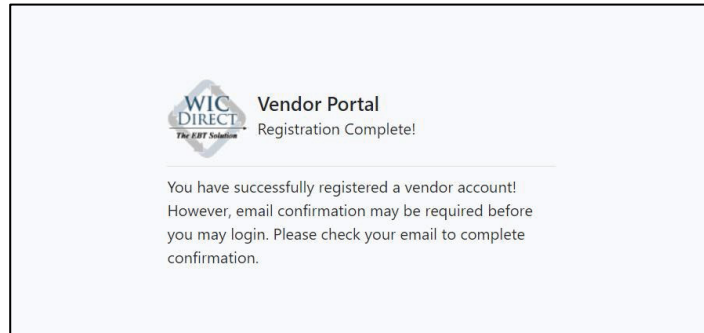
WIC DIRECT The EBT Solution

Vendor Portal
Registration Complete!

You have successfully registered a vendor account! However, email confirmation may be required before you may login. Please check your email to complete confirmation.